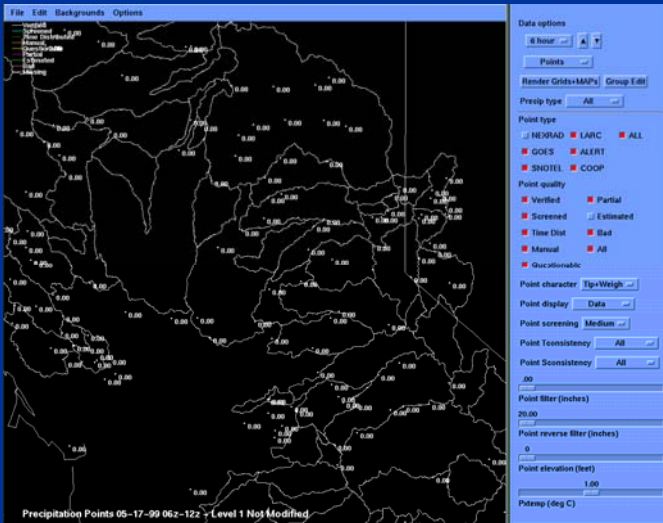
File Edit Backgrounds Options

Verified
Screened
Time Distributed
Manual
Questionable
Partial
Estimated
Bad
Missing

Precipitation Points 05-17-99 06z-12z - Level 1 Not Modified

Data options
6 hour
Points
Render Grids+MAPs
Group Edit
Precip type
All
Point type
NEXRAD
LARC
ALL
GOES
ALERT
SNOTEL
COOP
Point quality
Verified
Partial
Screened
Estimated
Time Dist
Bad
Manual
All
Questionable
Point character
Tip+Weigh
Point display
Data
Point screening
Medium
Point Tconsistency
All
Point Sconsistency
All
.00
Point filter (inches)
20.00
Point reverse filter (inches)
0
Point elevation (feet)
1.00
Pxtemp (deg C)